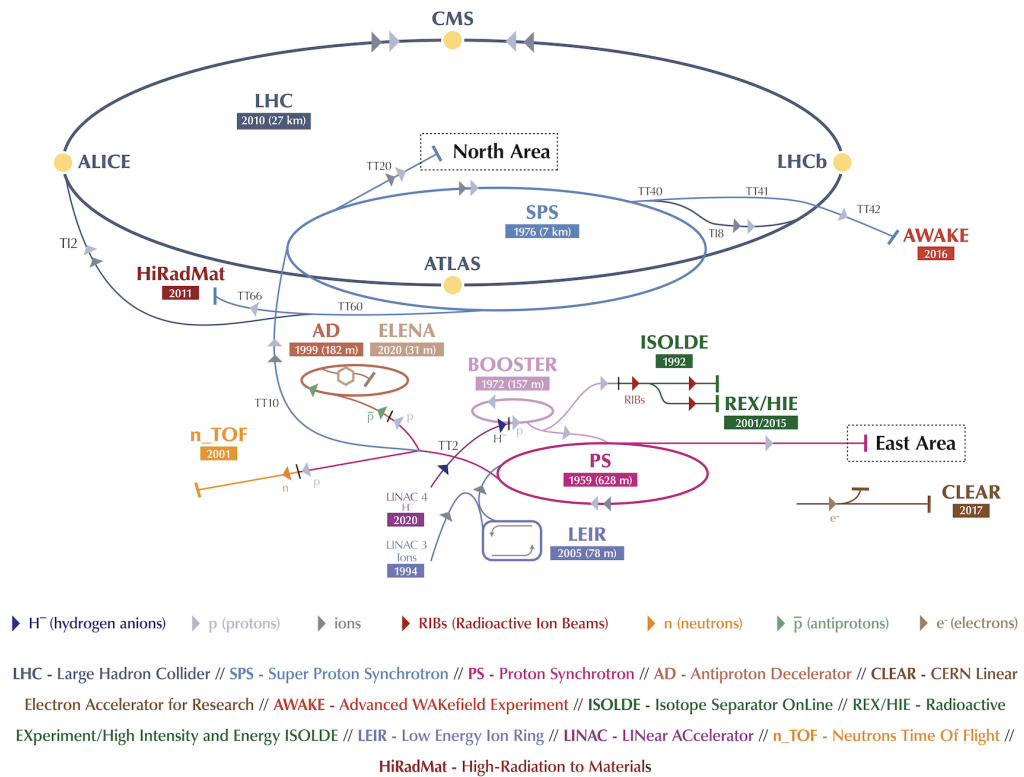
CMS

LHC
2010 (27 km)

North Area

ALICE

LHCb

TT20

TT40

TT41

TT42

SPS
1976 (7 km)

TI8

TI2

AWAKE
2016

HiRadMat
2011

ATLAS

TT66

TT60

AD
1999 (182 m)

ELENA
2020 (31 m)

ISOLDE
1992

BOOSTER
1972 (157 m)

RIBs

REX/HIE
2001/2015

TT10

$\bar{p}$

p

$H^-$

p

n_TOF
2001

TT2

East Area

PS
1959 (628 m)

n

p

LINAC 4
$H^-$
2020

CLEAR
2017

$e^-$

LINAC 3
Ions
1994

LEIR
2005 (78 m)

$H^-$ (hydrogen anions)   p (protons)   ions   RIBs (Radioactive Ion Beams)   n (neutrons)   $\bar{p}$ (antiprotons)   $e^-$ (electrons)

LHC - Large Hadron Collider // SPS - Super Proton Synchrotron // PS - Proton Synchrotron // AD - Antiproton Decelerator // CLEAR - CERN Linear Electron Accelerator for Research // AWAKE - Advanced WAKefield Experiment // ISOLDE - Isotope Separator OnLine // REX/HIE - Radioactive EXperiment/High Intensity and Energy ISOLDE // LEIR - Low Energy Ion Ring // LINAC - LINear ACcelerator // n_TOF - Neutrons Time Of Flight // HiRadMat - High-Radiation to Materials